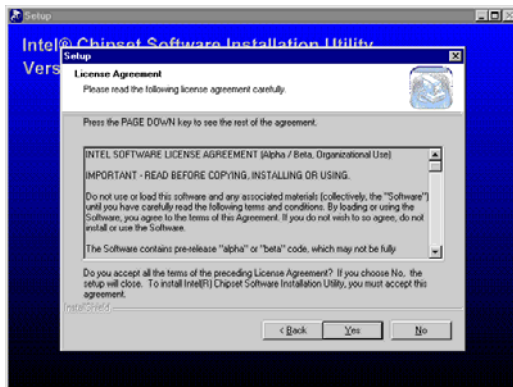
Setup

Intel® Chipset Software Installation Utility
Vers

Setup

License Agreement
Please read the following license agreement carefully.

Press the PAGE DOWN key to see the rest of the agreement.

INTEL SOFTWARE LICENSE AGREEMENT (Alpha / Beta, Organizational Use)

IMPORTANT - READ BEFORE COPYING, INSTALLING OR USING.

Do not use or load this software and any associated materials (collectively, the "Software") until you have carefully read the following terms and conditions. By loading or using the Software, you agree to the terms of this Agreement. If you do not wish to so agree, do not install or use the Software.

The Software contains pre-release "alpha" or "beta" code, which may not be fully

Do you accept all the terms of the preceding License Agreement? If you choose No, the setup will close. To install Intel(R) Chipset Software Installation Utility, you must accept this agreement.

InstallShield

< Back
Yes
No